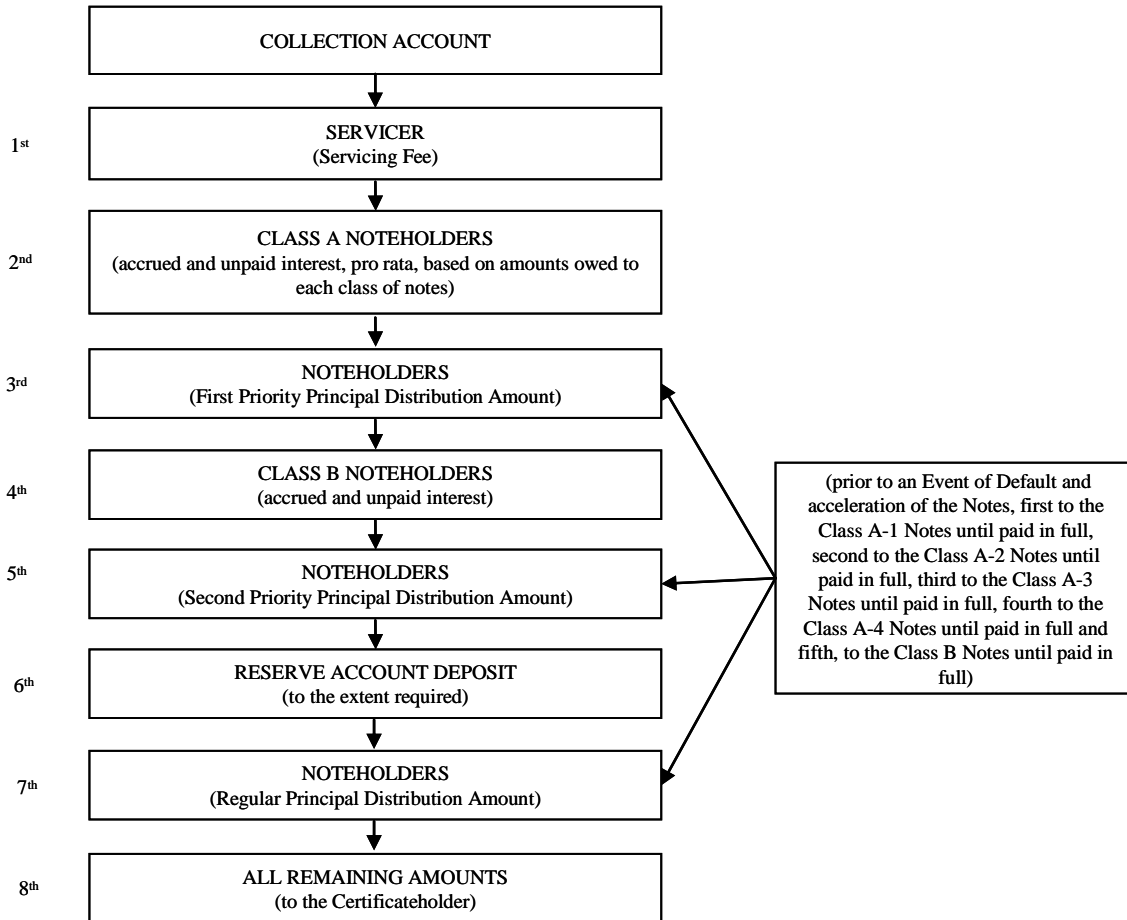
COLLECTION ACCOUNT

1st SERVICER (Servicing Fee)

2nd CLASS A NOTEHOLDERS (accrued and unpaid interest, pro rata, based on amounts owed to each class of notes)

3rd NOTEHOLDERS (First Priority Principal Distribution Amount)

4th CLASS B NOTEHOLDERS (accrued and unpaid interest)

5th NOTEHOLDERS (Second Priority Principal Distribution Amount)

6th RESERVE ACCOUNT DEPOSIT (to the extent required)

7th NOTEHOLDERS (Regular Principal Distribution Amount)

8th ALL REMAINING AMOUNTS (to the Certificateholder)

(prior to an Event of Default and acceleration of the Notes, first to the Class A-1 Notes until paid in full, second to the Class A-2 Notes until paid in full, third to the Class A-3 Notes until paid in full, fourth to the Class A-4 Notes until paid in full and fifth, to the Class B Notes until paid in full)